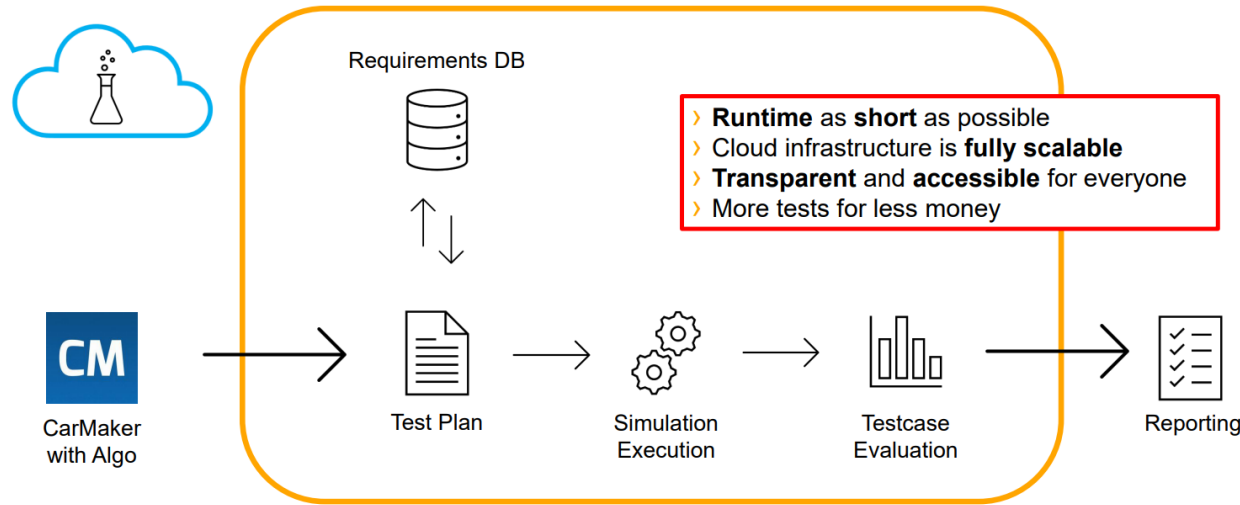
Requirements DB

› Runtime as short as possible
› Cloud infrastructure is fully scalable
› Transparent and accessible for everyone
› More tests for less money

CM

CarMaker with Algo

Test Plan

Simulation Execution

Testcase Evaluation

Reporting